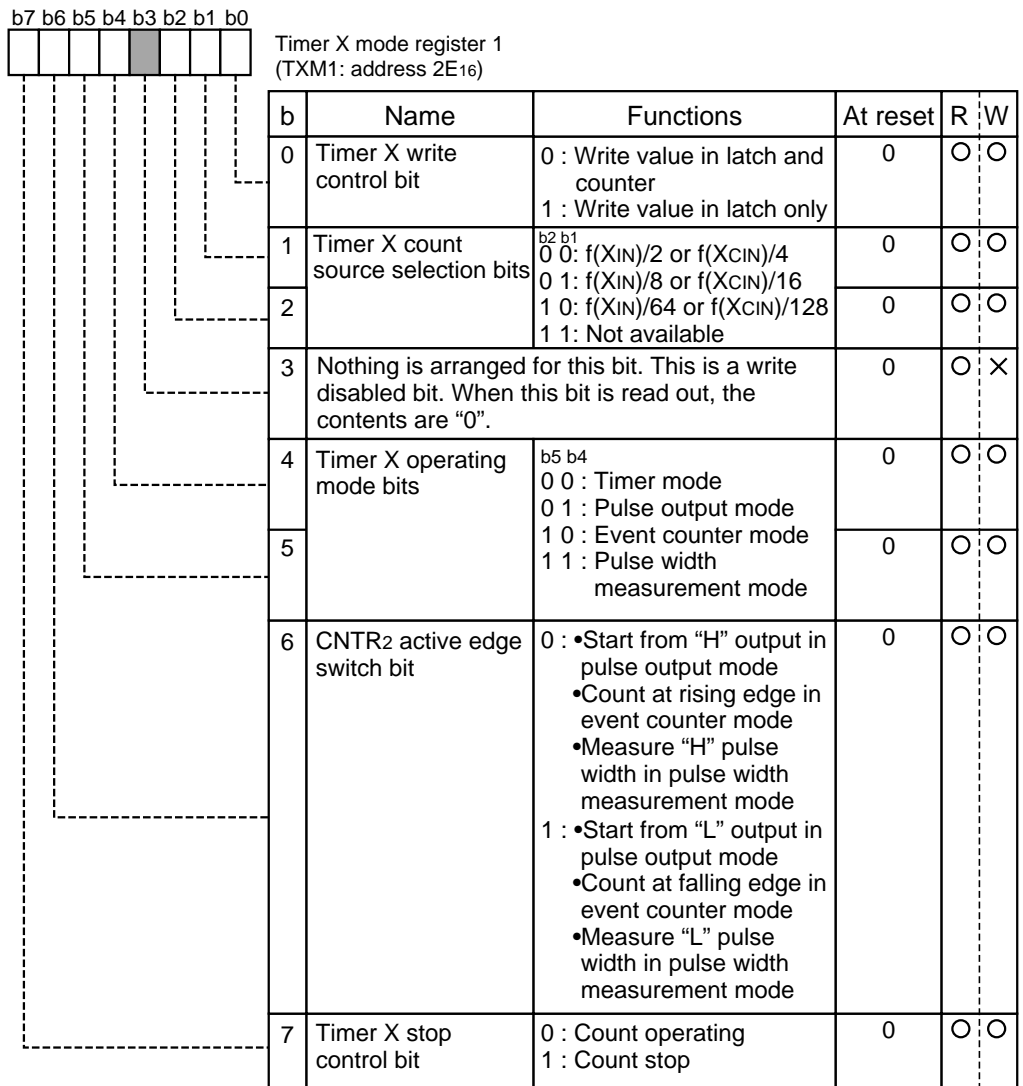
b7 b6 b5 b4 b3 b2 b1 b0

Timer X mode register 1
(TXM1: address $2E_{16}$)

| b | Name | Functions | At reset | R | W |
|---|---|---|---|---|---|
| 0 | Timer X write control bit | 0 : Write value in latch and counter<br>1 : Write value in latch only | 0 | O | O |
| 1 | Timer X count source selection bits | b2 b1<br>0 0: f(XIN)/2 or f(XCIN)/4<br>0 1: f(XIN)/8 or f(XCIN)/16<br>1 0: f(XIN)/64 or f(XCIN)/128<br>1 1: Not available | 0 | O | O |
| 2 | | | 0 | O | O |
| 3 | Nothing is arranged for this bit. This is a write disabled bit. When this bit is read out, the contents are "0". | | 0 | O | × |
| 4 | Timer X operating mode bits | b5 b4<br>0 0 : Timer mode<br>0 1 : Pulse output mode<br>1 0 : Event counter mode<br>1 1 : Pulse width measurement mode | 0 | O | O |
| 5 | | | 0 | O | O |
| 6 | CNTR2 active edge switch bit | 0 : •Start from "H" output in pulse output mode<br>•Count at rising edge in event counter mode<br>•Measure "H" pulse width in pulse width measurement mode<br>1 : •Start from "L" output in pulse output mode<br>•Count at falling edge in event counter mode<br>•Measure "L" pulse width in pulse width measurement mode | 0 | O | O |
| 7 | Timer X stop control bit | 0 : Count operating<br>1 : Count stop | 0 | O | O |